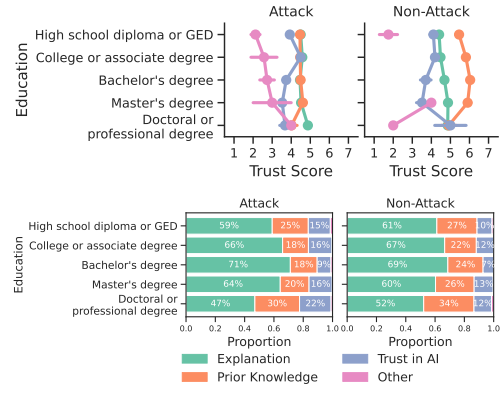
Attack

Non-Attack

Education

High school diploma or GED

College or associate degree

Bachelor's degree

Master's degree

Doctoral or professional degree

1 2 3 4 5 6 7

Trust Score

1 2 3 4 5 6 7

Trust Score

Attack

Non-Attack

Education

High school diploma or GED

College or associate degree

Bachelor's degree

Master's degree

Doctoral or professional degree

| | | | |
|---|---|---|---|
| 59% | 25% | 15% | |
| 66% | 18% | 16% | |
| 71% | 18% | 9% | |
| 64% | 20% | 16% | |
| 47% | 30% | 22% | |

| | | | |
|---|---|---|---|
| 61% | 27% | 10% | |
| 67% | 22% | 12% | |
| 69% | 24% | 7% | |
| 60% | 26% | 13% | |
| 52% | 34% | 12% | |

0.0 0.2 0.4 0.6 0.8 1.0

Proportion

0.0 0.2 0.4 0.6 0.8 1.0

Proportion

Explanation

Prior Knowledge

Trust in AI

Other